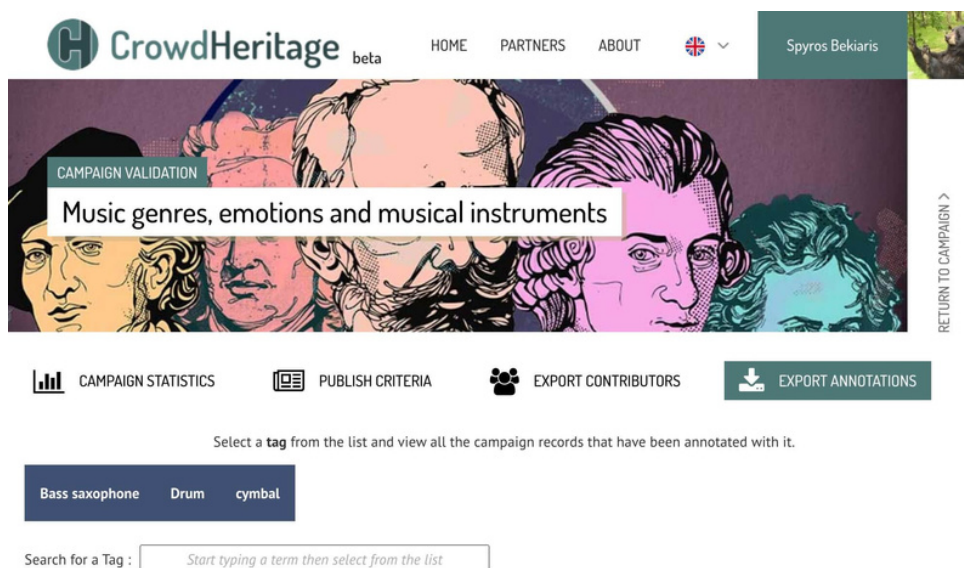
CrowdHeritage beta

HOME PARTNERS ABOUT

Spyros Bekiaris

CAMPAIGN VALIDATION

Music genres, emotions and musical instruments

RETURN TO CAMPAIGN >

CAMPAIGN STATISTICS

PUBLISH CRITERIA

EXPORT CONTRIBUTORS

EXPORT ANNOTATIONS

Select a **tag** from the list and view all the campaign records that have been annotated with it.

Bass saxophone Drum cymbal

Search for a Tag : Start typing a term then select from the list